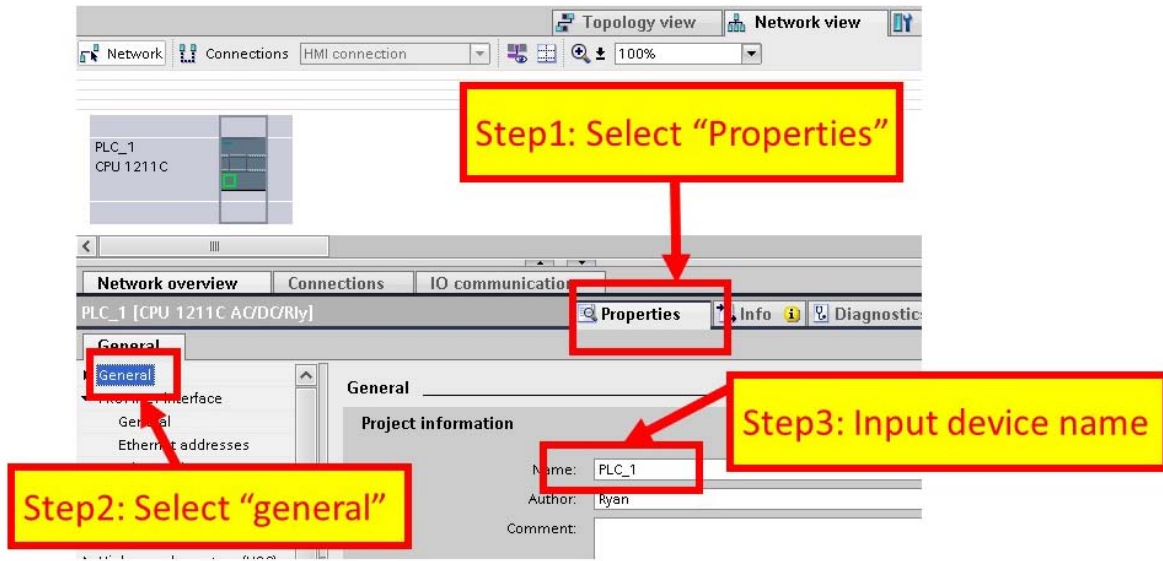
Topology view
Network view
Network
Connections
HMI connection
100%
PLC_1
CPU 1211C
Step1: Select “Properties”
Network overview
Connections
IO communicatio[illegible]
PLC_1 [CPU 1211C AC/DC/Rly]
Properties
Info
Diagnostics
General
General
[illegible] interface
Gen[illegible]al
Ether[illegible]t addresses
General
Project information
Step3: Input device name
N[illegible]me: PLC_1
Author: Ryan
Comment:
Step2: Select “general”